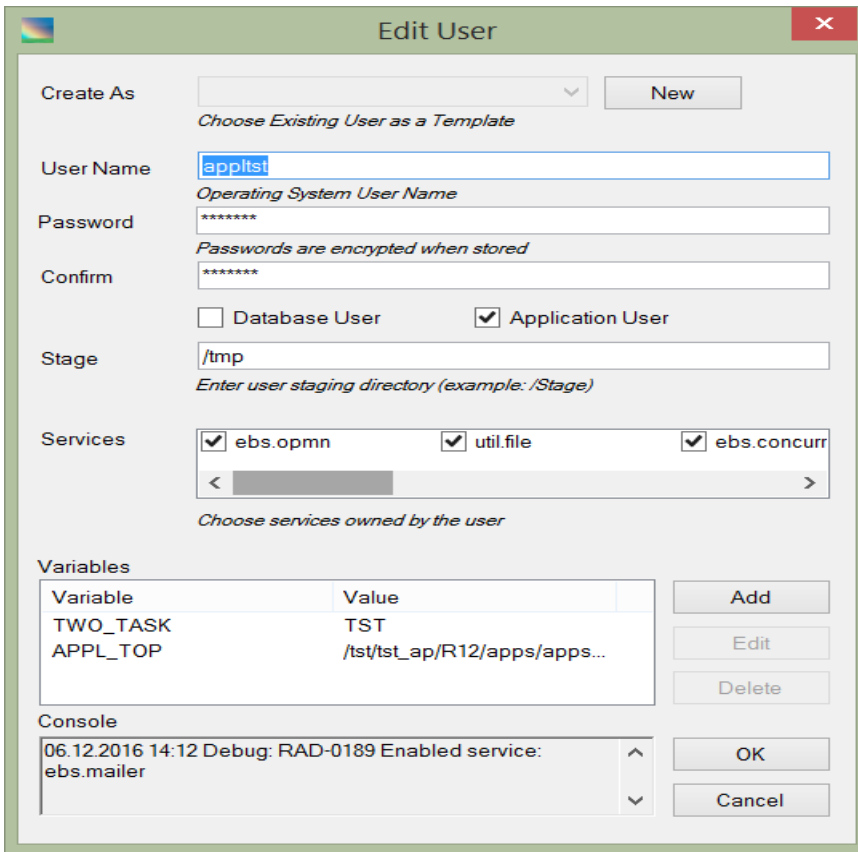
Edit User

Create As
New
Choose Existing User as a Template

User Name
appltst
Operating System User Name

Password
*******
Passwords are encrypted when stored

Confirm
*******

Database User
Application User

Stage
/tmp
Enter user staging directory (example: /Stage)

Services
ebs.opmn
util.file
ebs.concurr

Choose services owned by the user

Variables

| Variable | Value |
|---|---|
| TWO_TASK | TST |
| APPL_TOP | /tst/tst_ap/R12/apps/apps... |

Add
Edit
Delete

Console
06.12.2016 14:12 Debug: RAD-0189 Enabled service: ebs.mailer

OK
Cancel